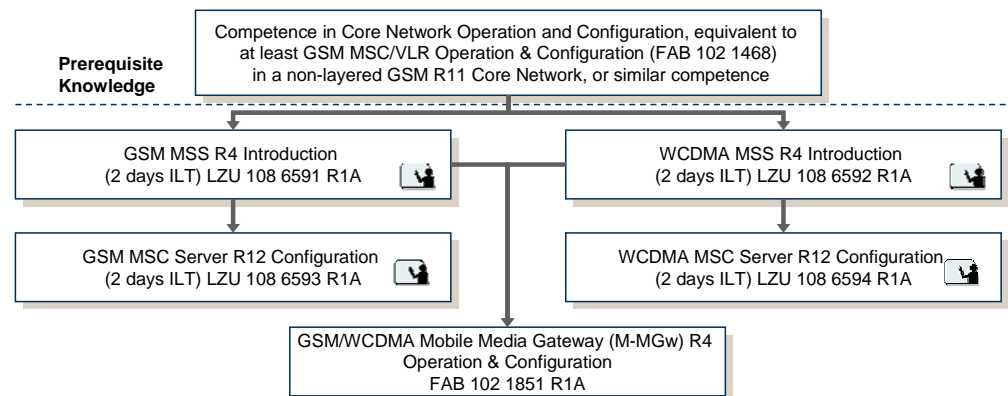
Competence in Core Network Operation and Configuration, equivalent to at least GSM MSC/VLR Operation & Configuration (FAB 102 1468) in a non-layered GSM R11 Core Network, or similar competence

Prerequisite Knowledge

GSM MSS R4 Introduction (2 days ILT) LZU 108 6591 R1A

WCDMA MSS R4 Introduction (2 days ILT) LZU 108 6592 R1A

GSM MSC Server R12 Configuration (2 days ILT) LZU 108 6593 R1A

WCDMA MSC Server R12 Configuration (2 days ILT) LZU 108 6594 R1A

GSM/WCDMA Mobile Media Gateway (M-MGw) R4 Operation & Configuration FAB 102 1851 R1A